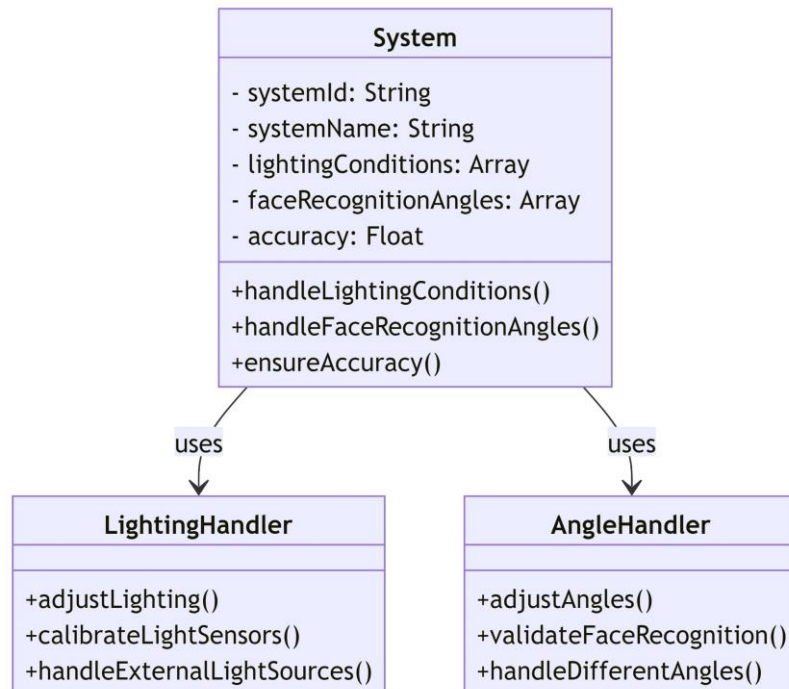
System

- systemId: String
- systemName: String
- lightingConditions: Array
- faceRecognitionAngles: Array
- accuracy: Float

+handleLightingConditions()
+handleFaceRecognitionAngles()
+ensureAccuracy()

uses

uses

LightingHandler

+adjustLighting()
+calibrateLightSensors()
+handleExternalLightSources()

AngleHandler

+adjustAngles()
+validateFaceRecognition()
+handleDifferentAngles()